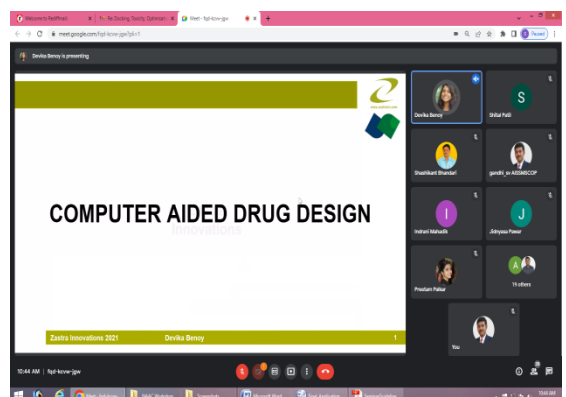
Welcome to PathPrasad | Re: Docking, Toxicity, Optimizati | Meet - fqd-kcvw-jgw

meet.google.com/fqd-kcvw-jgw?pli=1

Paused

Devika Benoy is presenting

COMPUTER AIDED DRUG DESIGN

Innovations

Zastra Innovations 2021 | Devika Benoy | 1

Devika Benoy

Shital Patil

Shashikant Bhandari

gandhi_sv AISSMSCOP

Indrani Mahadik

Jidnyasa Pawar

Prashant Patkar

14 others

You

10:44 AM | fqd-kcvw-jgw